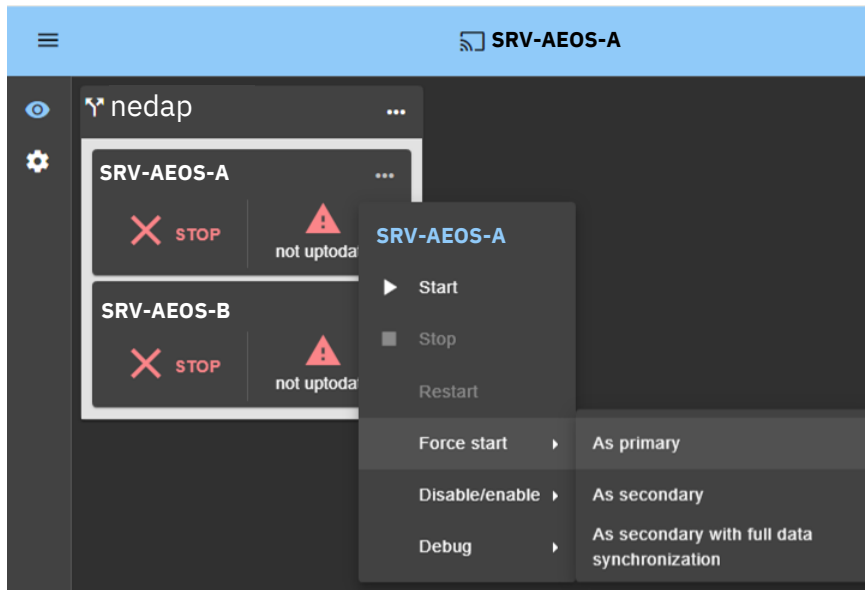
SRV-AEOS-A

nedap

SRV-AEOS-A

STOP

not uptodat

SRV-AEOS-B

STOP

not uptodat

SRV-AEOS-A

Start

Stop

Restart

Force start

Disable/enable

Debug

As primary

As secondary

As secondary with full data synchronization